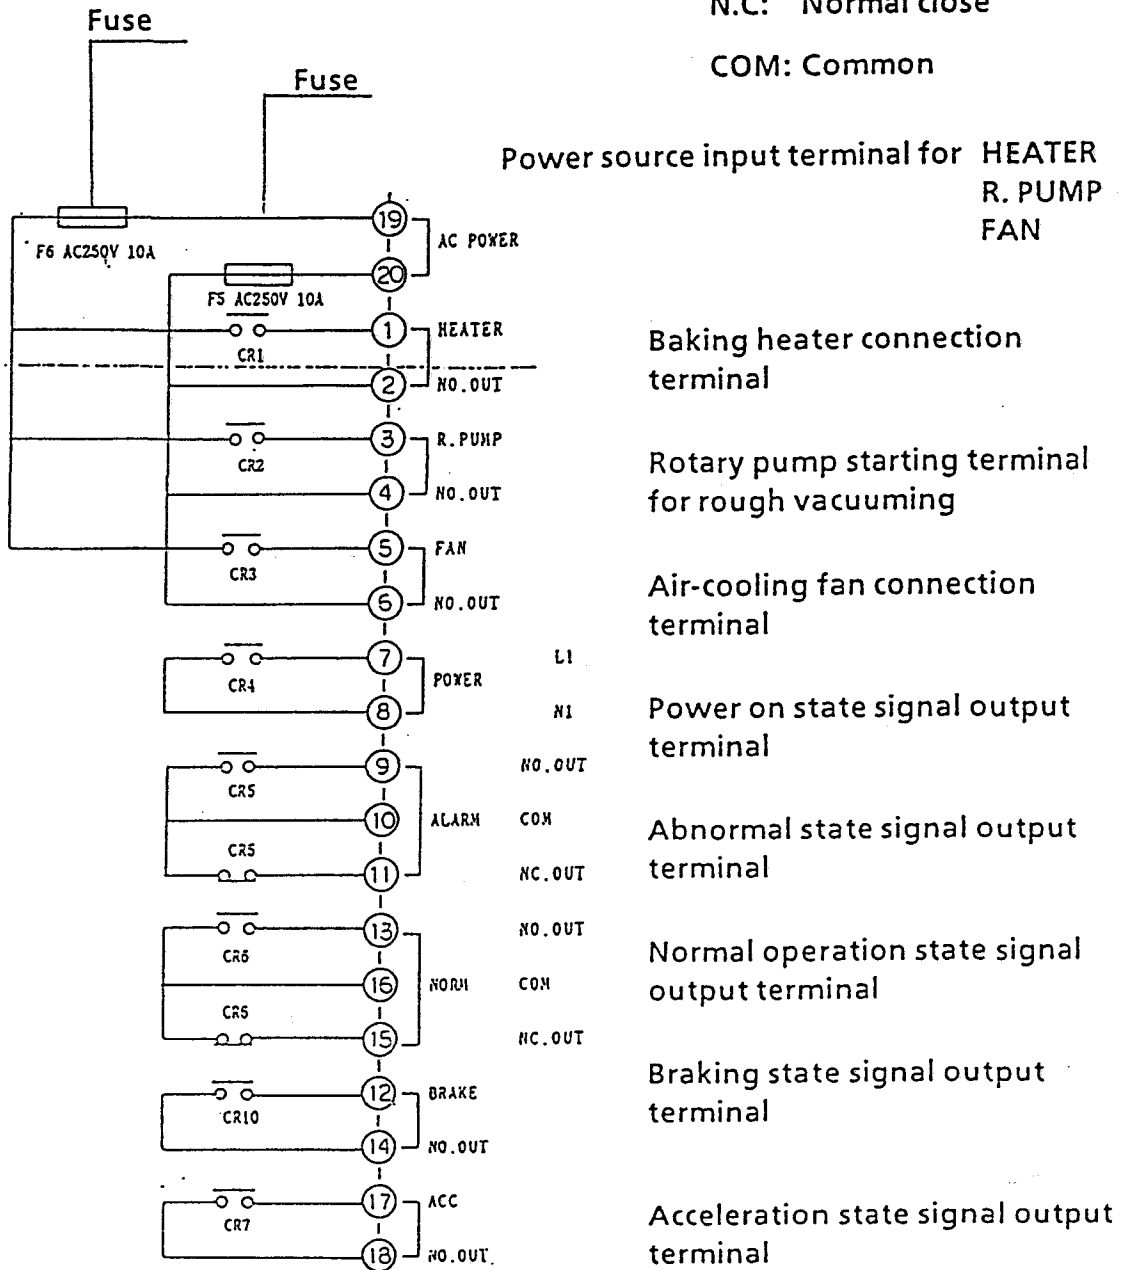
Fuse

N.C: Normal close

COM: Common

Fuse

Power source input terminal for HEATER R. PUMP FAN

F6 AC250V 10A

19

AC POWER

20

F5 AC250V 10A

1 HEATER

CR1

2 NO.OUT

Baking heater connection terminal

3 R.PUMP

CR2

4 NO.OUT

Rotary pump starting terminal for rough vacuuming

5 FAN

CR3

6 NO.OUT

Air-cooling fan connection terminal

7

CR4

POWER

L1

8

N1

Power on state signal output terminal

9

NO.OUT

CR5

10

ALARM

COM

CR5

11

NC.OUT

Abnormal state signal output terminal

13

NO.OUT

CR6

16

NORM

COM

CR5

15

NC.OUT

Normal operation state signal output terminal

12 BRAKE

CR10

14 NO.OUT

Braking state signal output terminal

17 ACC

CR7

18 NO.OUT

Acceleration state signal output terminal